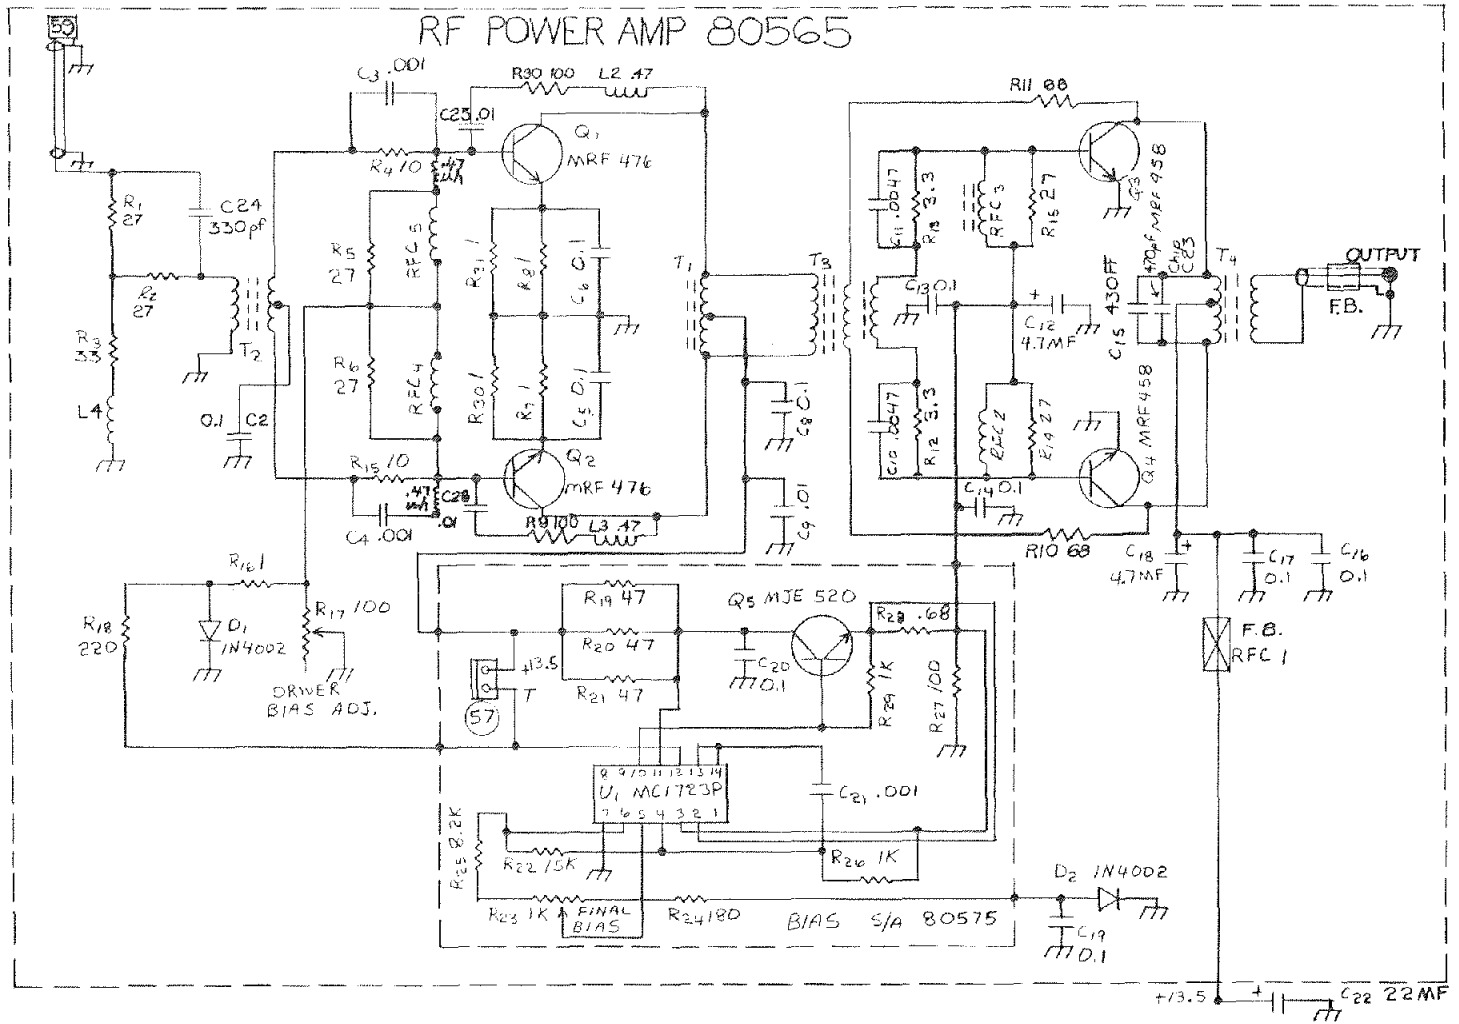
RF POWER AMP 80565

59

$R_1$ 27
C24 330pf
$R_2$ 27
$R_3$ 33
L4
$T_2$
0.1 C2

$C_3$ .001
R30 100 L2 .47
C23 .01
$R_4$ 10
.47 uH
$Q_1$ MRF 476
$R_5$ 27
RFC 5
$R_6$ 27
RFC 4
$R_{31}$ 1
$R_8$ 1
$C_6$ 0.1
$R_{30}$ 1
$R_7$ 1
$C_5$ 0.1
$T_1$
$C_8$ 0.1
$C_9$ .01
$R_{15}$ 10
.47 uH
C28 .01
$Q_2$ MRF 476
$C_4$ .001
R9 100 L3 .47

R11 68
$T_3$
$C_{11}$ .0047
$R_{13}$ 3.3
RFC 3
$R_{16}$ 27
$Q_3$ MRF 458
$C_{13}$ 0.1
$C_{12}$ 4.7MF
$C_{15}$ 430PF
470pf Chip C23
$T_4$
OUTPUT
F.B.
$C_{10}$ .0047
$R_{12}$ 3.3
RFC 2
$R_{14}$ 27
$Q_4$ MRF 458
$C_{14}$ 0.1
R10 68
$C_{18}$ 4.7MF
$C_{17}$ 0.1
$C_{16}$ 0.1
F.B. RFC 1

$R_{16}$ 1
$R_{18}$ 220
$D_1$ 1N4002
$R_{17}$ 100
DRIVER BIAS ADJ.

$R_{19}$ 47
$R_{20}$ 47
$R_{21}$ 47
+13.5
T
57
$Q_5$ MJE 520
$C_{20}$ 0.1
$R_{28}$ .68
$R_{29}$ 1K
$R_{27}$ 100
8 9 10 11 12 13 14
$U_1$ MC1723P
7 6 5 4 3 2 1
$C_{21}$ .001
$R_{25}$ 8.2K
$R_{22}$ 15K
$R_{26}$ 1K
$R_{23}$ 1K FINAL BIAS
$R_{24}$ 180
BIAS S/A 80575
$D_2$ 1N4002
$C_{19}$ 0.1
+13.5
$C_{22}$ 22MF